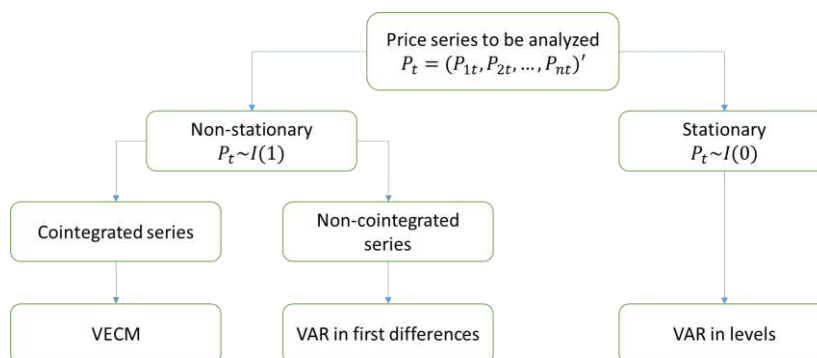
Price series to be analyzed
$P_t = (P_{1t}, P_{2t}, \ldots, P_{nt})'$

Non-stationary
$P_t \sim I(1)$

Stationary
$P_t \sim I(0)$

Cointegrated series

Non-cointegrated series

VECM

VAR in first differences

VAR in levels